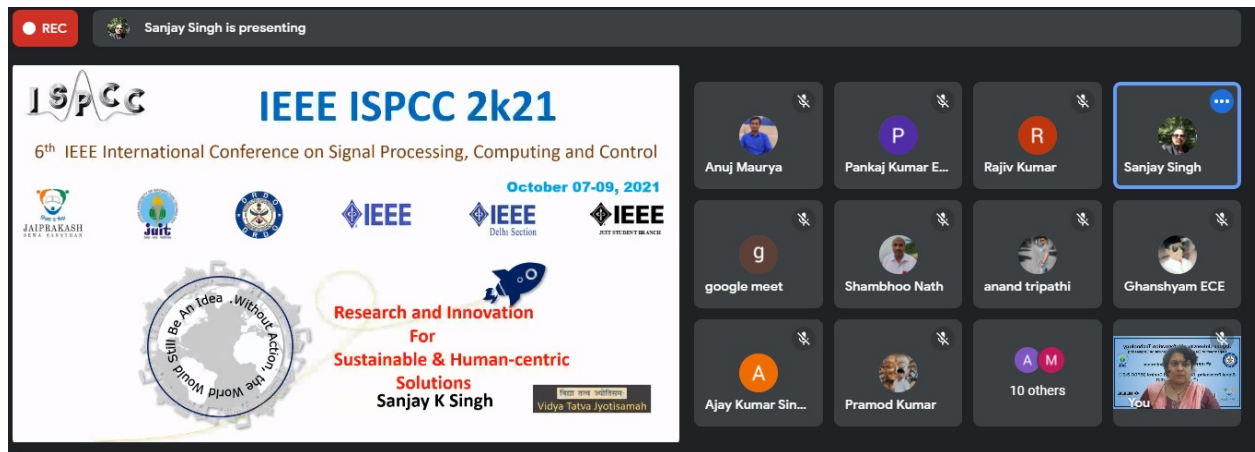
REC

Sanjay Singh is presenting

ISPCC

IEEE ISPCC 2k21

6th IEEE International Conference on Signal Processing, Computing and Control

October 07-09, 2021

JAIPRAKASH SEWA SANSTHAN

Juit

DRDO

IEEE

IEEE Delhi Section

IEEE JUIT STUDENT BRANCH

Without Action, the World Will Still Be An Idea.

Research and Innovation For Sustainable & Human-centric Solutions

Sanjay K Singh

विद्या तत्व ज्योतिसमः
Vidya Tatva Jyotisamah

Anuj Maurya

P
Pankaj Kumar E...

R
Rajiv Kumar

Sanjay Singh

g
google meet

Shambhoo Nath

anand tripathi

Ghanshyam ECE

A
Ajay Kumar Sin...

Pramod Kumar

A M
10 others

You